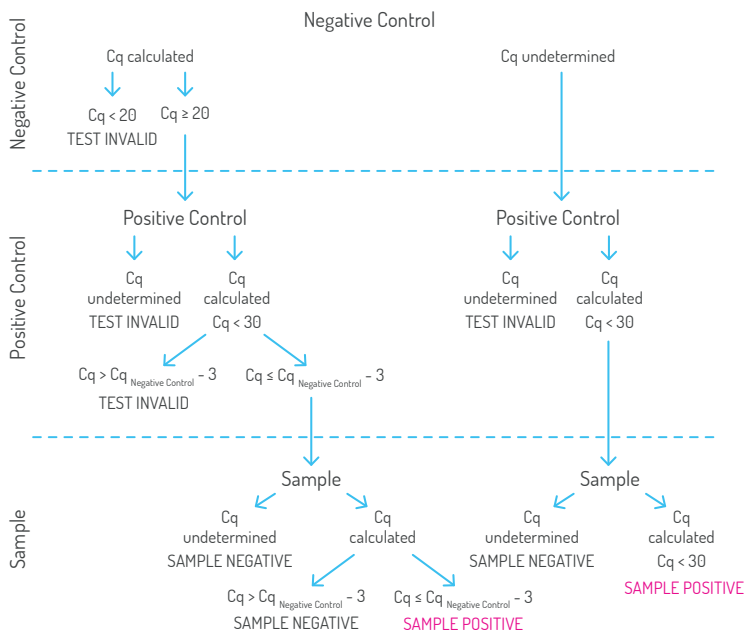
Negative Control

Negative Control

Cq calculated

Cq < 20
TEST INVALID

Cq ≥ 20

Cq undetermined

Positive Control

Positive Control

Cq undetermined
TEST INVALID

Cq calculated
Cq < 30

$Cq > Cq_{\text{Negative Control}} - 3$
TEST INVALID

$Cq \leq Cq_{\text{Negative Control}} - 3$

Positive Control

Cq undetermined
TEST INVALID

Cq calculated
Cq < 30

Sample

Sample

Cq undetermined
SAMPLE NEGATIVE

Cq calculated

$Cq > Cq_{\text{Negative Control}} - 3$
SAMPLE NEGATIVE

$Cq \leq Cq_{\text{Negative Control}} - 3$
SAMPLE POSITIVE

Sample

Cq undetermined
SAMPLE NEGATIVE

Cq calculated
Cq < 30
SAMPLE POSITIVE